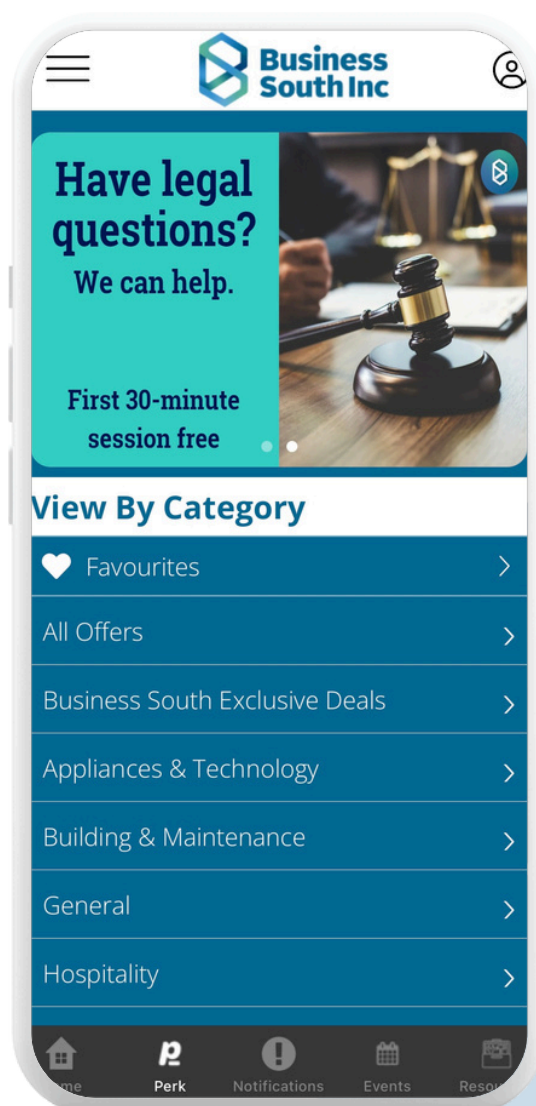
Business South Inc

Have legal questions?
We can help.

First 30-minute session free

View By Category

Favourites

All Offers

Business South Exclusive Deals

Appliances & Technology

Building & Maintenance

General

Hospitality

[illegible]me Perk Notifications Events Reso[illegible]